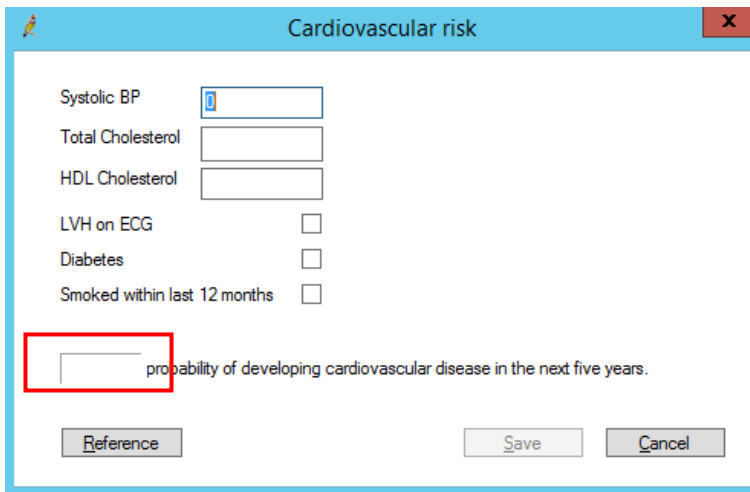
Cardiovascular risk

x

Systolic BP 0

Total Cholesterol

HDL Cholesterol

LVH on ECG

Diabetes

Smoked within last 12 months

probability of developing cardiovascular disease in the next five years.

Reference

Save

Cancel